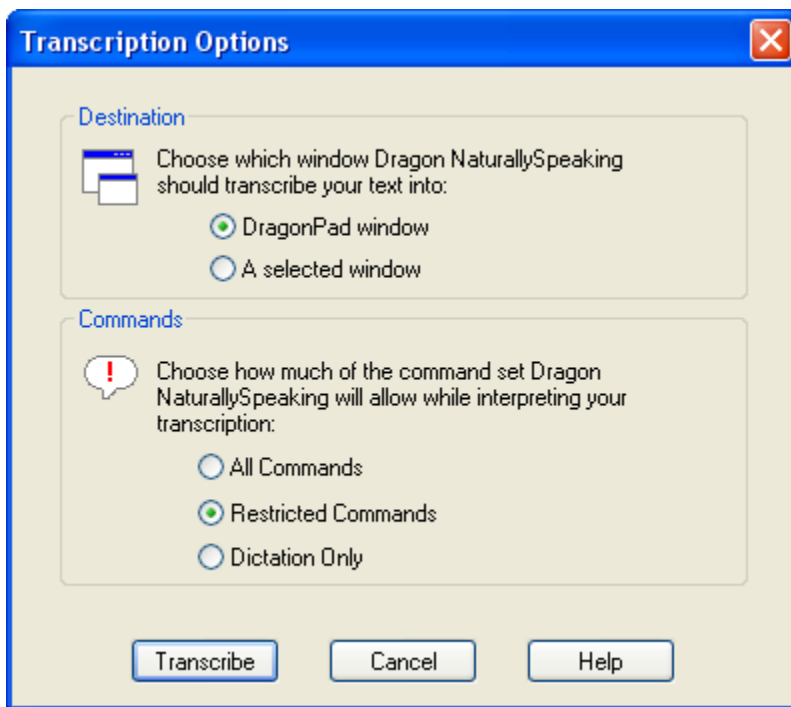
Transcription Options

Destination

Choose which window Dragon NaturallySpeaking should transcribe your text into:

DragonPad window

A selected window

Commands

Choose how much of the command set Dragon NaturallySpeaking will allow while interpreting your transcription:

All Commands

Restricted Commands

Dictation Only

Transcribe

Cancel

Help